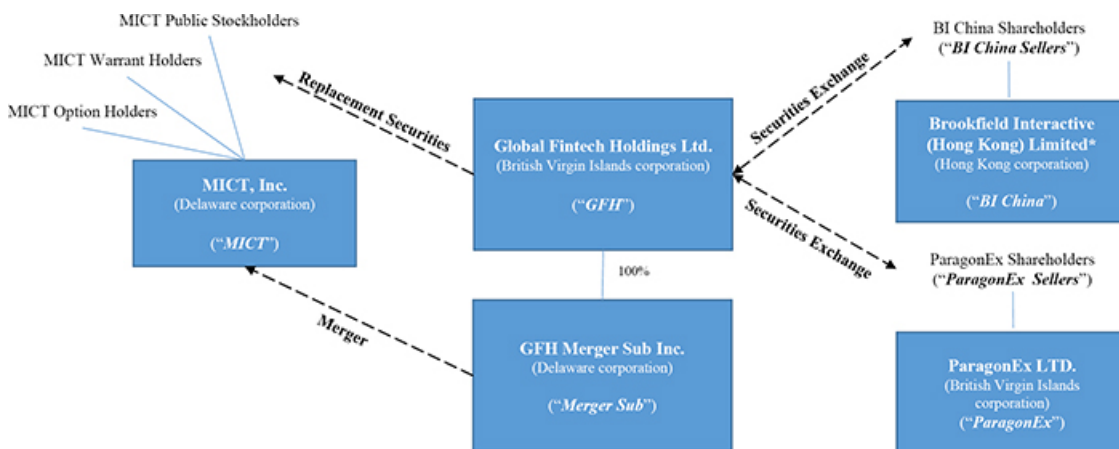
MICT Public Stockholders

MICT Warrant Holders

MICT Option Holders

MICT, Inc.
(Delaware corporation)
("*MICT*")

Replacement Securities

Global Fintech Holdings Ltd.
(British Virgin Islands corporation)
("*GFH*")

100%

Merger

GFH Merger Sub Inc.
(Delaware corporation)
("*Merger Sub*")

Securities Exchange

Securities Exchange

BI China Shareholders
("*BI China Sellers*")

Brookfield Interactive (Hong Kong) Limited*
(Hong Kong corporation)
("*BI China*")

ParagonEx Shareholders
("*ParagonEx Sellers*")

ParagonEx LTD.
(British Virgin Islands corporation)
("*ParagonEx*")